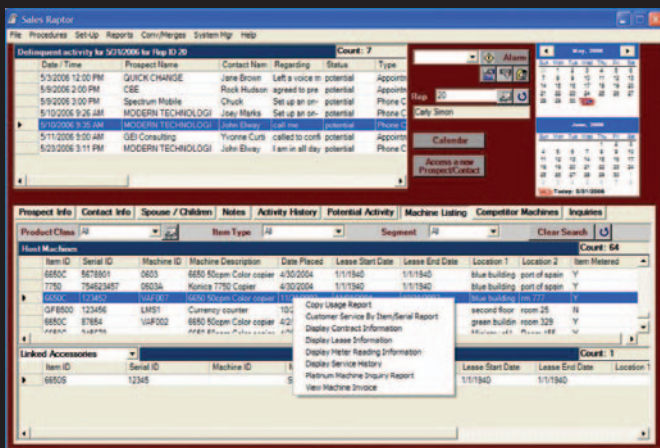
Sales Raptor

File Procedures Set-Up Reports Conv/Merges System Mgr Help

Delinquent activity for 5/31/2006 for Rep ID 20

Count: 7

| Date / Time | Prospect Name | Contact Nam | Regarding | Status | Type |
|---|---|---|---|---|---|
| 5/3/2006 12:00 PM | QUICK CHANGE | Jane Brown | Left a voice m | potential | Appoint |
| 5/9/2006 2:00 PM | CBE | Rock Hudson | agreed to pre | potential | Appoint |
| 5/9/2006 3:00 PM | Spectrum Mobile | Chuck | Set up an on- | potential | Phone C |
| 5/10/2006 9:26 AM | MODERN TECHNOLOGI | Joey Marks | Set up an on- | potential | Phone C |
| 5/10/2006 9:35 AM | MODERN TECHNOLOGI | John Elway | call me | potential | Phone C |
| 5/11/2006 9:00 AM | GEI Consulting | Yvonne Curti | called to confi | potential | Appoint |
| 5/23/2006 3:11 PM | MODERN TECHNOLOGI | John Elway | I am in all day | potential | Phone C |

Alarm

Rep 20

Carly Simon

Calendar

Access a new Prospect/Contact

May, 2006

June, 2006

Today: 5/31/2006

Prospect Info | Contact Info | Spouse / Children | Notes | Activity History | Potential Activity | Machine Listing | Competitor Machines | Inquiries

Product Class All | Item Type All | Segment All | Clear Search

Host Machines

Count: 64

| Item ID | Serial ID | Machine ID | Machine Description | Date Placed | Lease Start Date | Lease End Date | Location 1 | Location 2 | Item Metered |
|---|---|---|---|---|---|---|---|---|---|
| 6650C | 5878901 | 0603 | 6650 50cpm Color copier | 4/30/2004 | 1/1/1940 | 1/1/1940 | blue building | port of spain | Y |
| 7750 | 754623457 | 0603A | Konica 7750 Copier | 4/30/2004 | 1/1/1940 | 1/1/1940 | blue building | port of spain | Y |
| 6650C | 123452 | VAP007 | 6650 50cpm Color copier | 11/ | | | blue building | rm 777 | Y |
| GFB500 | 123456 | LMS1 | Currency counter | 10/ | | | second floor | room 25 | N |
| 6650C | 87654 | VAP002 | 6650 50cpm Color copier | 4/3 | | | green buildin | room 329 | Y |

Copy Usage Report
Customer Service By Item/Serial Report
Display Contract Information
Display Lease Information
Display Meter Reading Information
Display Service History
Platinum Machine Inquiry Report
View Machine Invoice

Linked Accessories

Count: 1

| Item ID | Serial ID | Machine ID | | Lease Start Date | Lease End Date | Location 1 |
|---|---|---|---|---|---|---|
| 6650S | 12345 | | | 1/1/1940 | 1/1/1940 | |